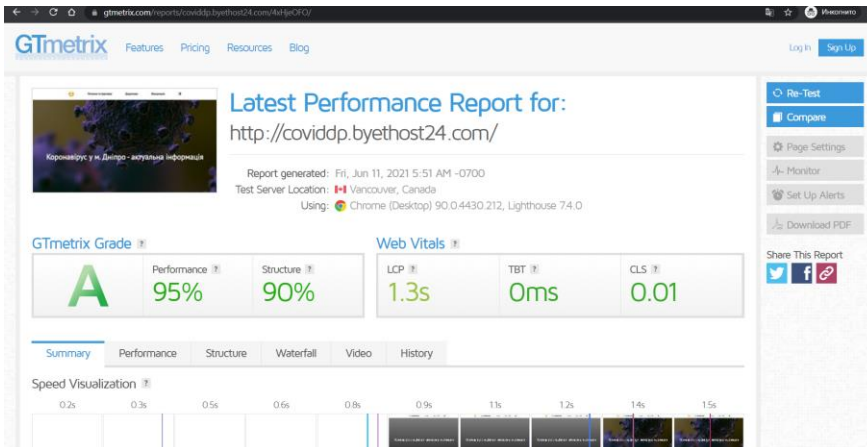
gtmetrix.com/reports/coviddp.byethost24.com/4xHjeOFO/

Инкогнито

GTmetrix Features Pricing Resources Blog

Log In Sign Up

Коронавірус у м. Дніпро - актуальна інформація

Latest Performance Report for:

http://coviddp.byethost24.com/

Report generated: Fri, Jun 11, 2021 5:51 AM -0700
Test Server Location: Vancouver, Canada
Using: Chrome (Desktop) 90.0.4430.212, Lighthouse 7.4.0

Re-Test
Compare
Page Settings
Monitor
Set Up Alerts
Download PDF

Share This Report

GTmetrix Grade ?

A

Performance ? 95%

Structure ? 90%

Web Vitals ?

LCP ? 1.3s

TBT ? 0ms

CLS ? 0.01

Summary Performance Structure Waterfall Video History

Speed Visualization ?

0.2s 0.3s 0.5s 0.6s 0.8s 0.9s 1.1s 1.2s 1.4s 1.5s